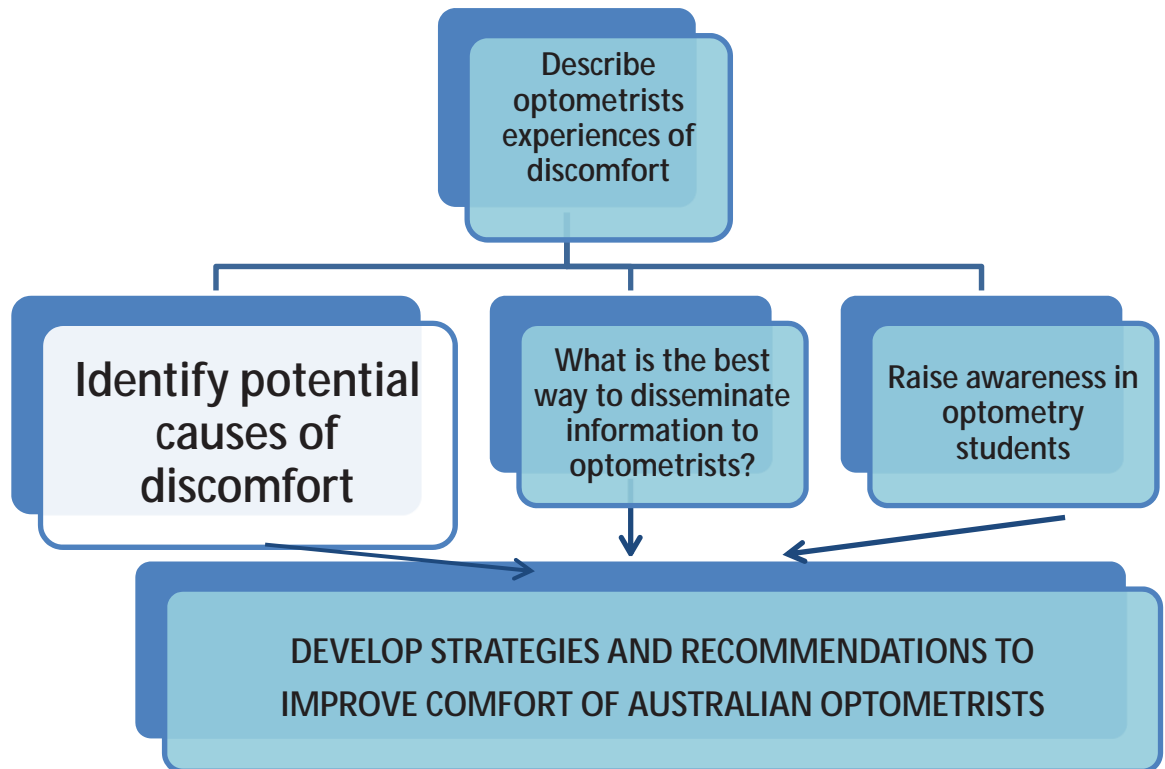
Describe optometrists experiences of discomfort

Identify potential causes of discomfort

What is the best way to disseminate information to optometrists?

Raise awareness in optometry students

DEVELOP STRATEGIES AND RECOMMENDATIONS TO IMPROVE COMFORT OF AUSTRALIAN OPTOMETRISTS